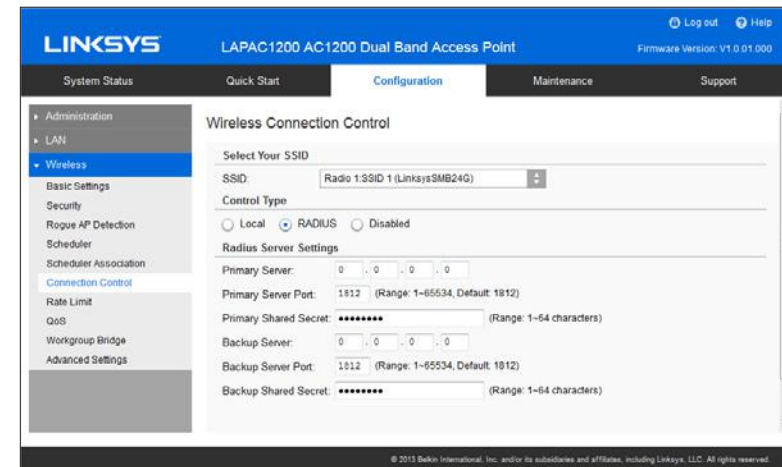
LINKSYS LAPAC1200 AC1200 Dual Band Access Point

Log out Help

Firmware Version: V1.0.01.000

System Status Quick Start Configuration Maintenance Support

Administration
LAN
Wireless
Basic Settings
Security
Rogue AP Detection
Scheduler
Scheduler Association
Connection Control
Rate Limit
QoS
Workgroup Bridge
Advanced Settings

Wireless Connection Control

Select Your SSID

SSID: Radio 1:SSID 1 (LinksysSMB24G)

Control Type

Local RADIUS Disabled

Radius Server Settings

Primary Server: 0 . 0 . 0 . 0

Primary Server Port: 1812 (Range: 1~65534, Default: 1812)

Primary Shared Secret: •••••••• (Range: 1~64 characters)

Backup Server: 0 . 0 . 0 . 0

Backup Server Port: 1812 (Range: 1~65534, Default: 1812)

Backup Shared Secret: •••••••• (Range: 1~64 characters)

© 2013 Belkin International, Inc. and/or its subsidiaries and affiliates, including Linksys, LLC. All rights reserved.